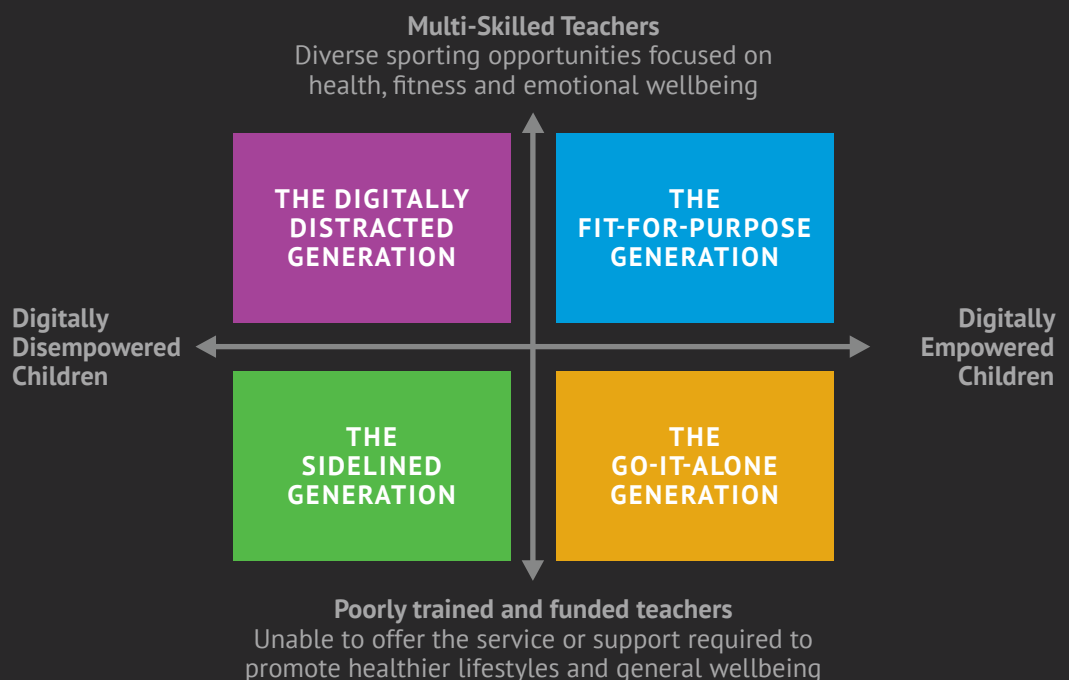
**Multi-Skilled Teachers**
Diverse sporting opportunities focused on health, fitness and emotional wellbeing

THE DIGITALLY DISTRACTED GENERATION

THE FIT-FOR-PURPOSE GENERATION

Digitally Disempowered Children

Digitally Empowered Children

THE SIDELINED GENERATION

THE GO-IT-ALONE GENERATION

**Poorly trained and funded teachers**
Unable to offer the service or support required to promote healthier lifestyles and general wellbeing